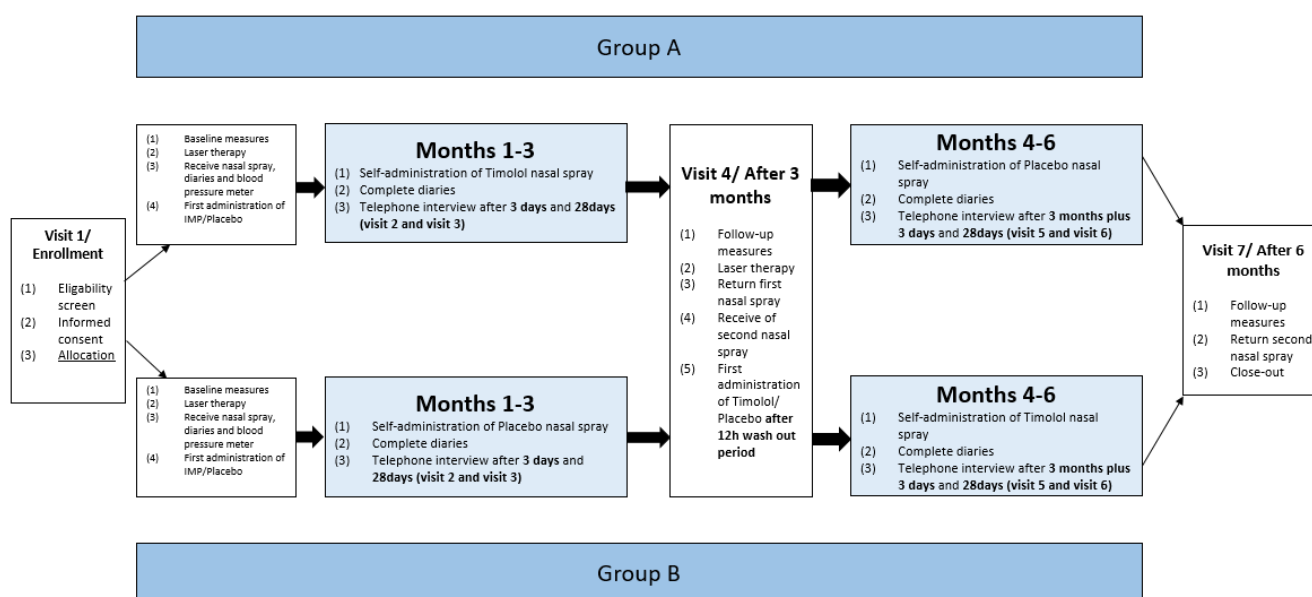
Group A

Visit 1/ Enrollment

(1) Eligability screen
(2) Informed consent
(3) Allocation

(1) Baseline measures
(2) Laser therapy
(3) Receive nasal spray, diaries and blood pressure meter
(4) First administration of IMP/Placebo

Months 1-3
(1) Self-administration of Timolol nasal spray
(2) Complete diaries
(3) Telephone interview after 3 days and 28days (visit 2 and visit 3)

Visit 4/ After 3 months
(1) Follow-up measures
(2) Laser therapy
(3) Return first nasal spray
(4) Receive of second nasal spray
(5) First administration of Timolol/ Placebo after 12h wash out period

Months 4-6
(1) Self-administration of Placebo nasal spray
(2) Complete diaries
(3) Telephone interview after 3 months plus 3 days and 28days (visit 5 and visit 6)

Visit 7/ After 6 months
(1) Follow-up measures
(2) Return second nasal spray
(3) Close-out

(1) Baseline measures
(2) Laser therapy
(3) Receive nasal spray, diaries and blood pressure meter
(4) First administration of IMP/Placebo

Months 1-3
(1) Self-administration of Placebo nasal spray
(2) Complete diaries
(3) Telephone interview after 3 days and 28days (visit 2 and visit 3)

Months 4-6
(1) Self-administration of Timolol nasal spray
(2) Complete diaries
(3) Telephone interview after 3 months plus 3 days and 28days (visit 5 and visit 6)

Group B